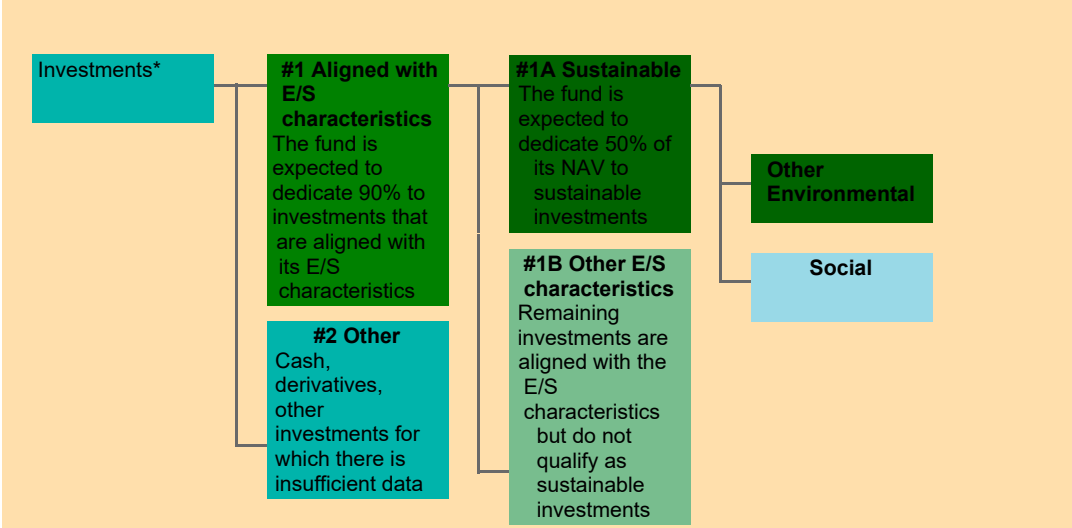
Investments*

#1 Aligned with E/S characteristics
The fund is expected to dedicate 90% to investments that are aligned with its E/S characteristics

#2 Other
Cash, derivatives, other investments for which there is insufficient data

#1A Sustainable
The fund is expected to dedicate 50% of its NAV to sustainable investments

#1B Other E/S characteristics
Remaining investments are aligned with the E/S characteristics but do not qualify as sustainable investments

Other Environmental

Social